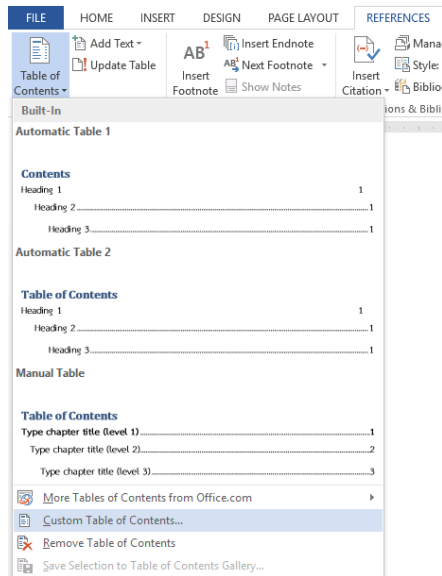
FILE HOME INSERT DESIGN PAGE LAYOUT REFERENCES

Table of Contents ▾
Add Text ▾
Update Table
AB¹ Insert Footnote
Insert Endnote
Next Footnote ▾
Show Notes
Insert Citation ▾
Mana
Style:
Biblio
ions & Bibli

Built-In

Automatic Table 1

Contents
Heading 1 1
Heading 2 1
Heading 3 1

Automatic Table 2

Table of Contents
Heading 1 1
Heading 2 1
Heading 3 1

Manual Table

Table of Contents
Type chapter title (level 1) 1
Type chapter title (level 2) 2
Type chapter title (level 3) 3

More Tables of Contents from Office.com
Custom Table of Contents...
Remove Table of Contents
Save Selection to Table of Contents Gallery...